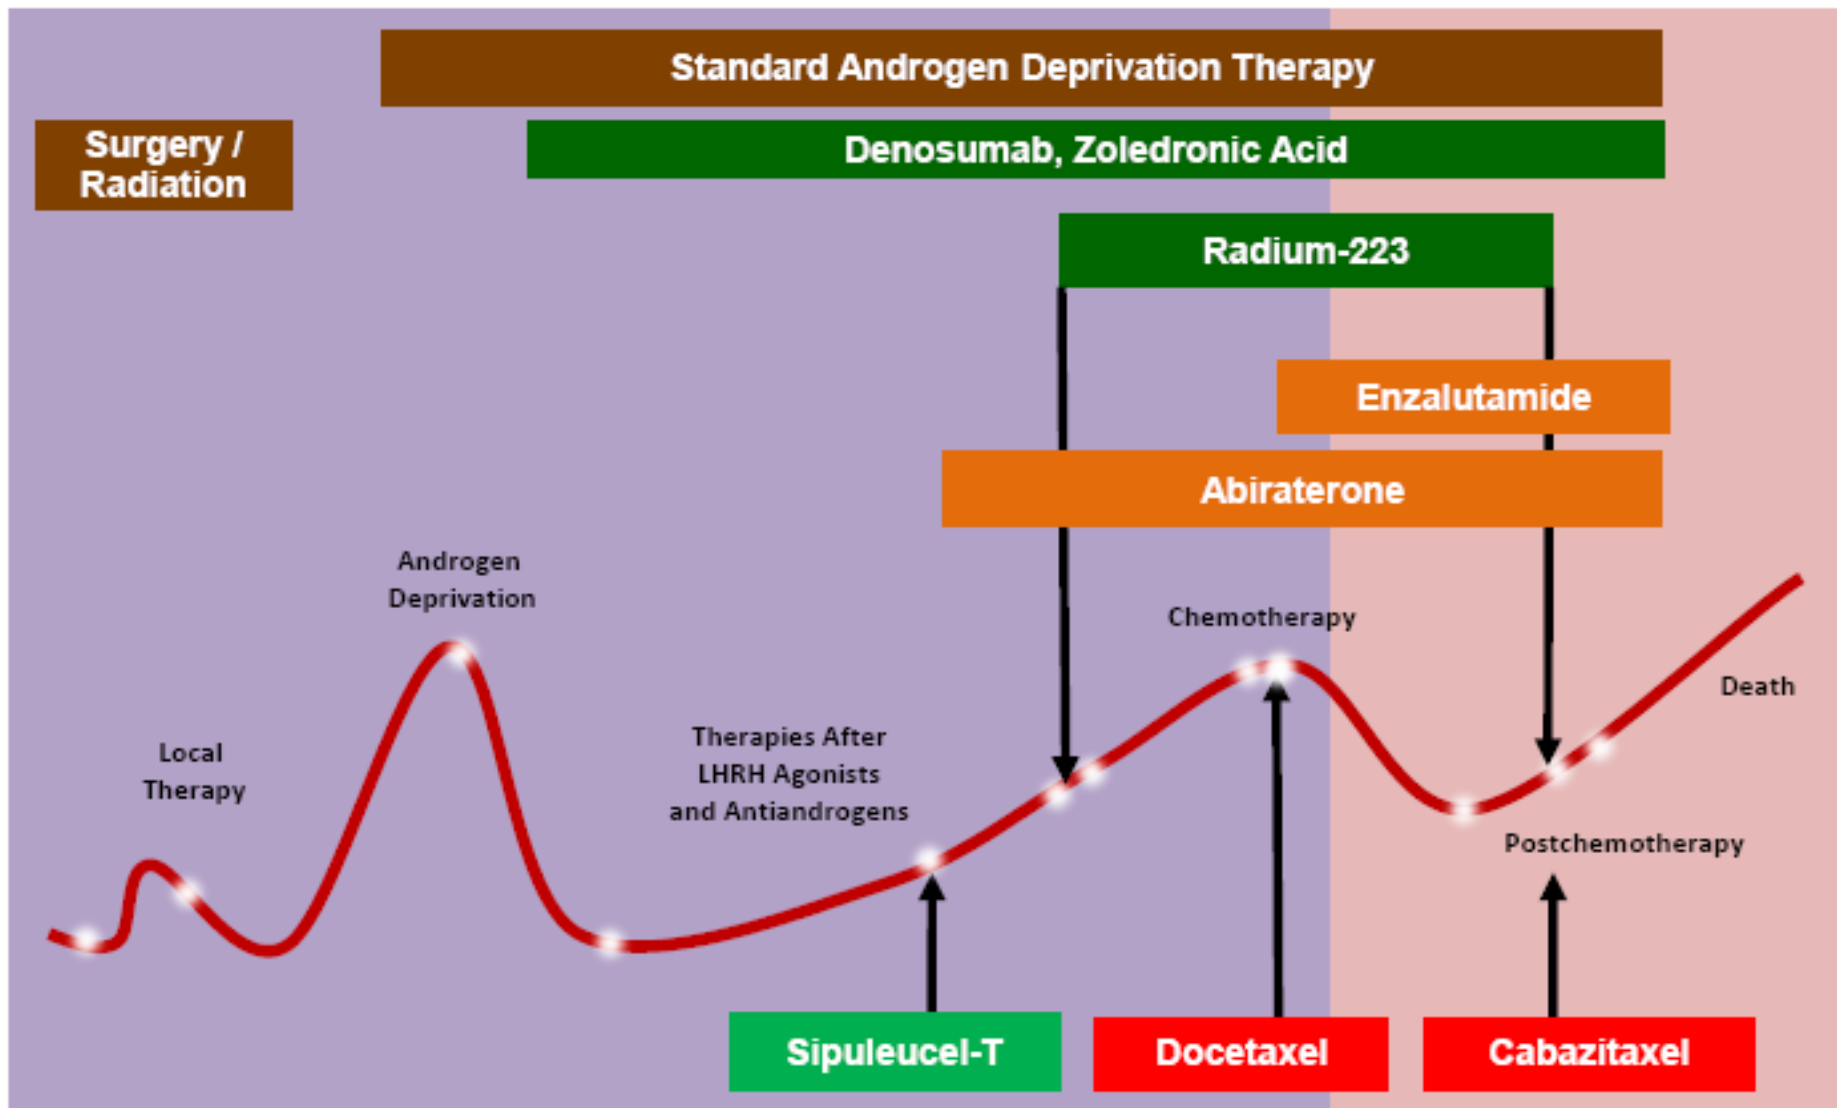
Standard Androgen Deprivation Therapy

Surgery / Radiation

Denosumab, Zoledronic Acid

Radium-223

Enzalutamide

Abiraterone

Androgen Deprivation

Chemotherapy

Death

Local Therapy

Therapies After LHRH Agonists and Antiandrogens

Postchemotherapy

Sipuleucel-T

Docetaxel

Cabazitaxel